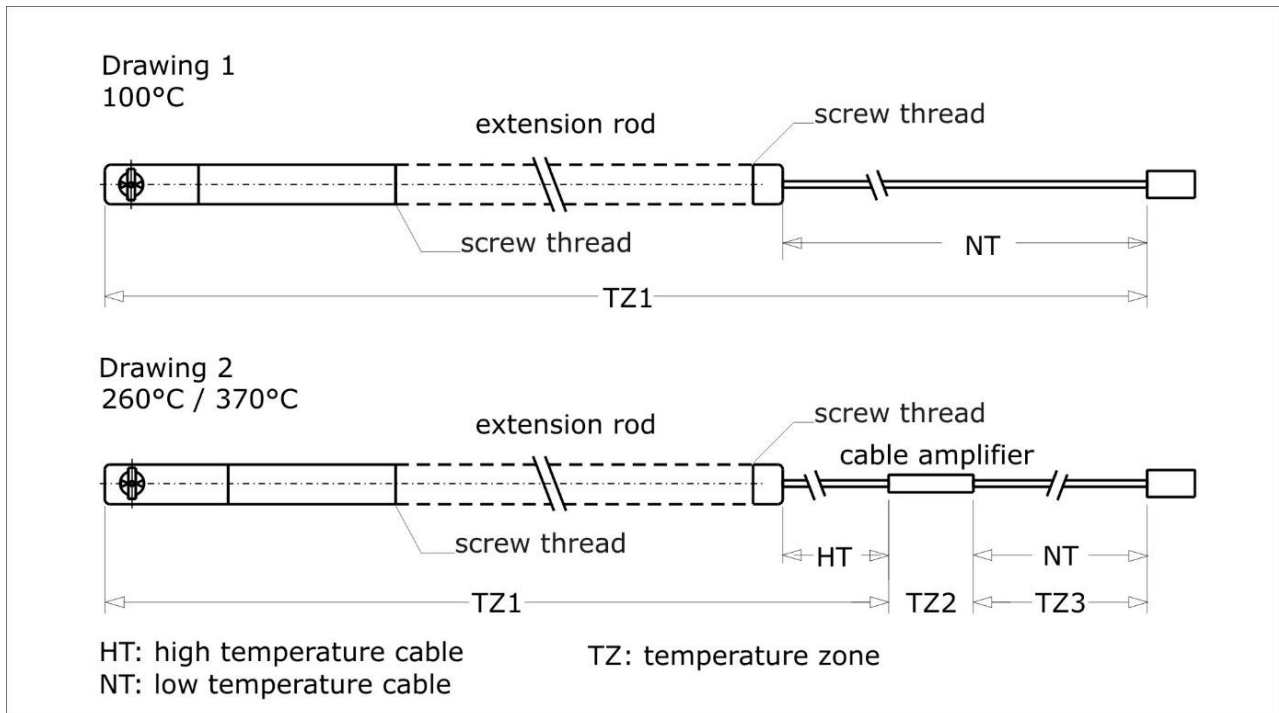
Drawing 1
100°C

extension rod

screw thread

screw thread

NT

TZ1

Drawing 2
260°C / 370°C

extension rod

screw thread

cable amplifier

screw thread

HT

NT

TZ1

TZ2

TZ3

HT: high temperature cable
NT: low temperature cable

TZ: temperature zone